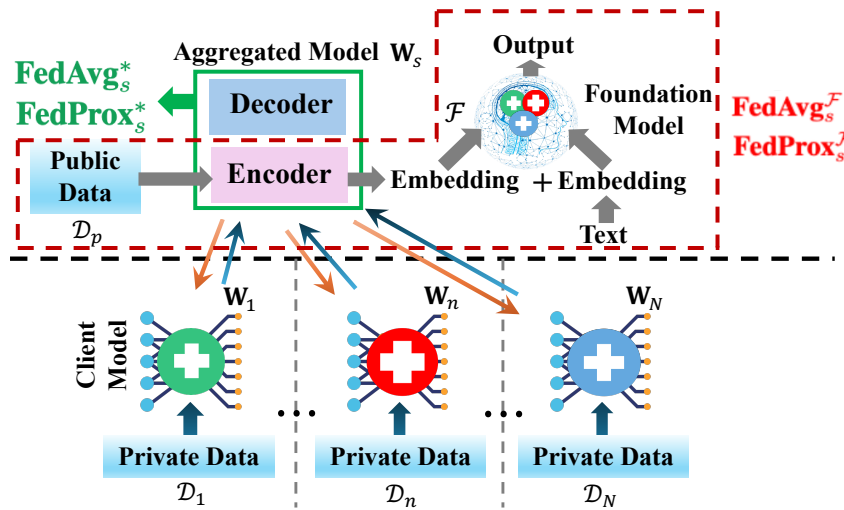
Aggregated Model $\mathbf{W}_s$

FedAvg$_s^*$
FedProx$_s^*$

Decoder

Output

$\mathcal{F}$

Foundation Model

FedAvg$_s^{\mathcal{F}}$
FedProx$_s^{\mathcal{F}}$

Public Data
$\mathcal{D}_p$

Encoder

Embedding + Embedding

Text

Client Model

$\mathbf{W}_1$

$\mathbf{W}_n$

$\mathbf{W}_N$

Private Data
$\mathcal{D}_1$

Private Data
$\mathcal{D}_n$

Private Data
$\mathcal{D}_N$